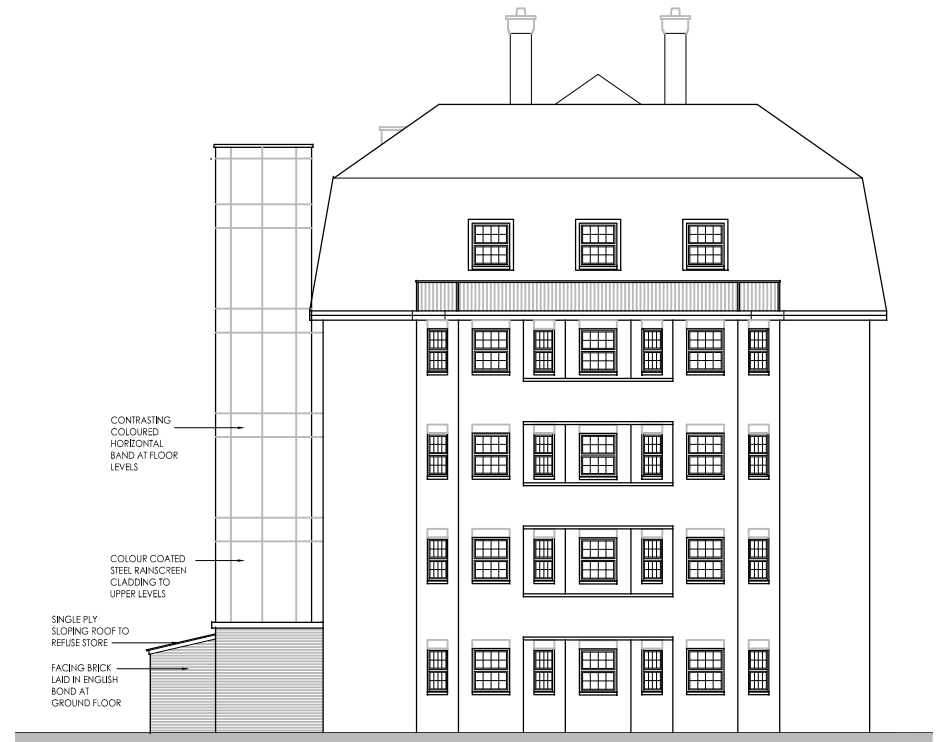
CONTRASTING COLOURED HORIZONTAL BAND AT FLOOR LEVELS

COLOUR COATED STEEL RAINSCREEN CLADDING TO UPPER LEVELS

SINGLE PLY SLOPING ROOF TO REFUSE STORE

FACING BRICK LAID IN ENGLISH BOND AT GROUND FLOOR